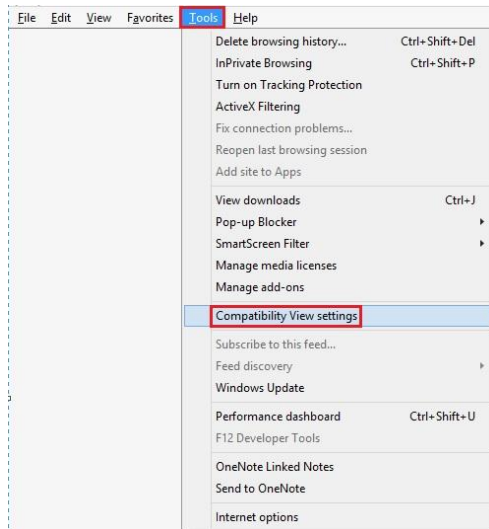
File Edit View Favorites Tools Help

Delete browsing history... Ctrl+Shift+Del
InPrivate Browsing Ctrl+Shift+P
Turn on Tracking Protection
ActiveX Filtering
Fix connection problems...
Reopen last browsing session
Add site to Apps

View downloads Ctrl+J
Pop-up Blocker
SmartScreen Filter
Manage media licenses
Manage add-ons

Compatibility View settings

Subscribe to this feed...
Feed discovery
Windows Update

Performance dashboard Ctrl+Shift+U
F12 Developer Tools

OneNote Linked Notes
Send to OneNote

Internet options